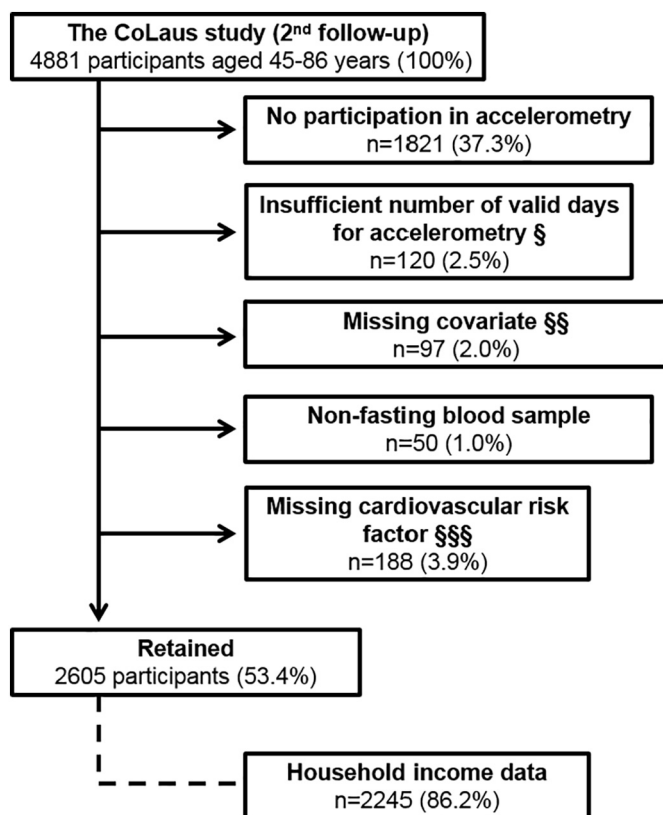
The CoLaus study (2$^{nd}$ follow-up)
4881 participants aged 45-86 years (100%)

No participation in accelerometry
n=1821 (37.3%)

Insufficient number of valid days for accelerometry §
n=120 (2.5%)

Missing covariate §§
n=97 (2.0%)

Non-fasting blood sample
n=50 (1.0%)

Missing cardiovascular risk factor §§§
n=188 (3.9%)

Retained
2605 participants (53.4%)

Household income data
n=2245 (86.2%)